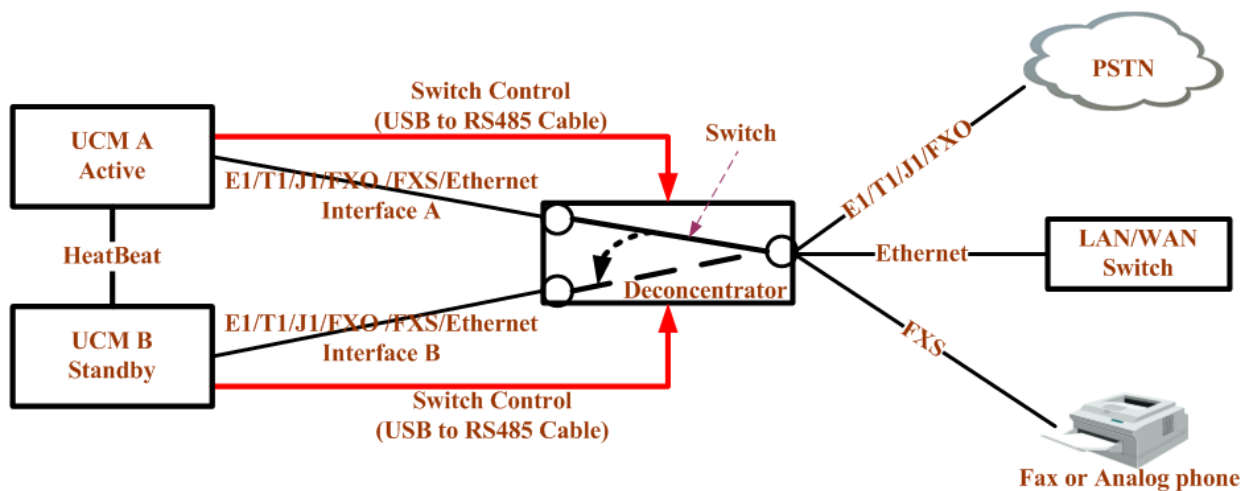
UCM A
Active

Switch Control
(USB to RS485 Cable)

Switch

PSTN

E1/T1/J1/FXO /FXS/Ethernet
Interface A

E1/T1/J1/FXO

HeatBeat

Ethernet

LAN/WAN
Switch

Deconcentrator

UCM B
Standby

E1/T1/J1/FXO /FXS/Ethernet
Interface B

FXS

Switch Control
(USB to RS485 Cable)

Fax or Analog phone